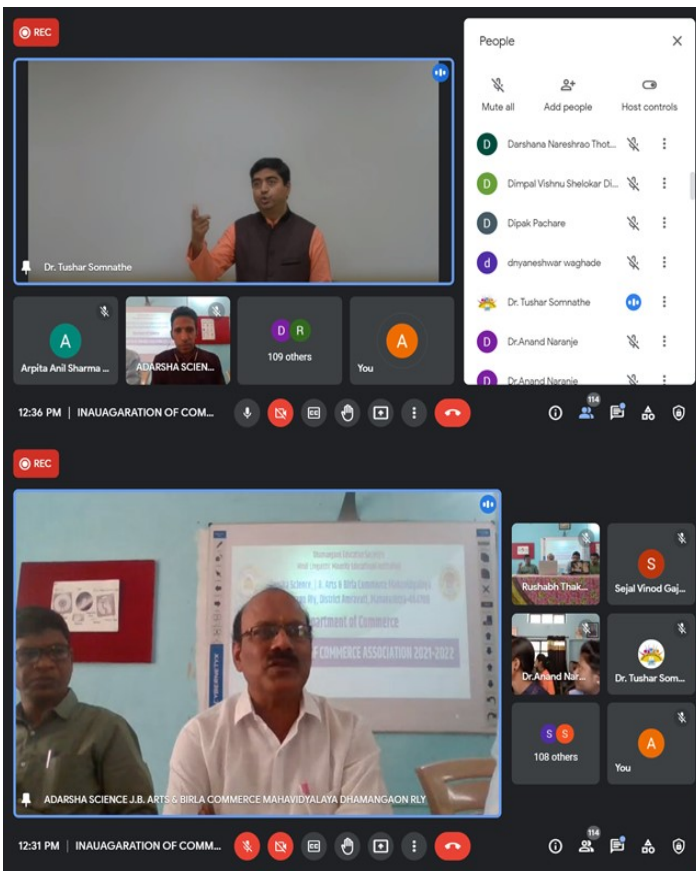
REC

Dr. Tushar Somnathe

People

Mute all
Add people
Host controls

Darshana Nareshrao Thot...
Dimpal Vishnu Shelokar Di...
Dipak Pachare
dnyaneshwar waghade
Dr. Tushar Somnathe
Dr.Anand Naranje
Dr.Anand Naranje

A
Arpita Anil Sharma ...
ADARSHA SCIEN...
D R
109 others
A
You

12:36 PM | INAUAGARATION OF COM...

114

REC

Dhamangaon Education Society
Adarsha Science, J.B. Arts & Birla Commerce Mahavidyalaya
Dhamangaon Rly, District Amravati, Maharashtra
Department of Commerce
COMMERCE ASSOCIATION 2021-2022

ADARSHA SCIENCE J.B. ARTS & BIRLA COMMERCE MAHAVIDYALAYA DHAMANGAON RLY

Rushabh Thak...
S
Sejal Vinod Gaj...
Dr.Anand Nar...
Dr. Tushar Som...
S S
108 others
A
You

12:31 PM | INAUAGARATION OF COMM...

114